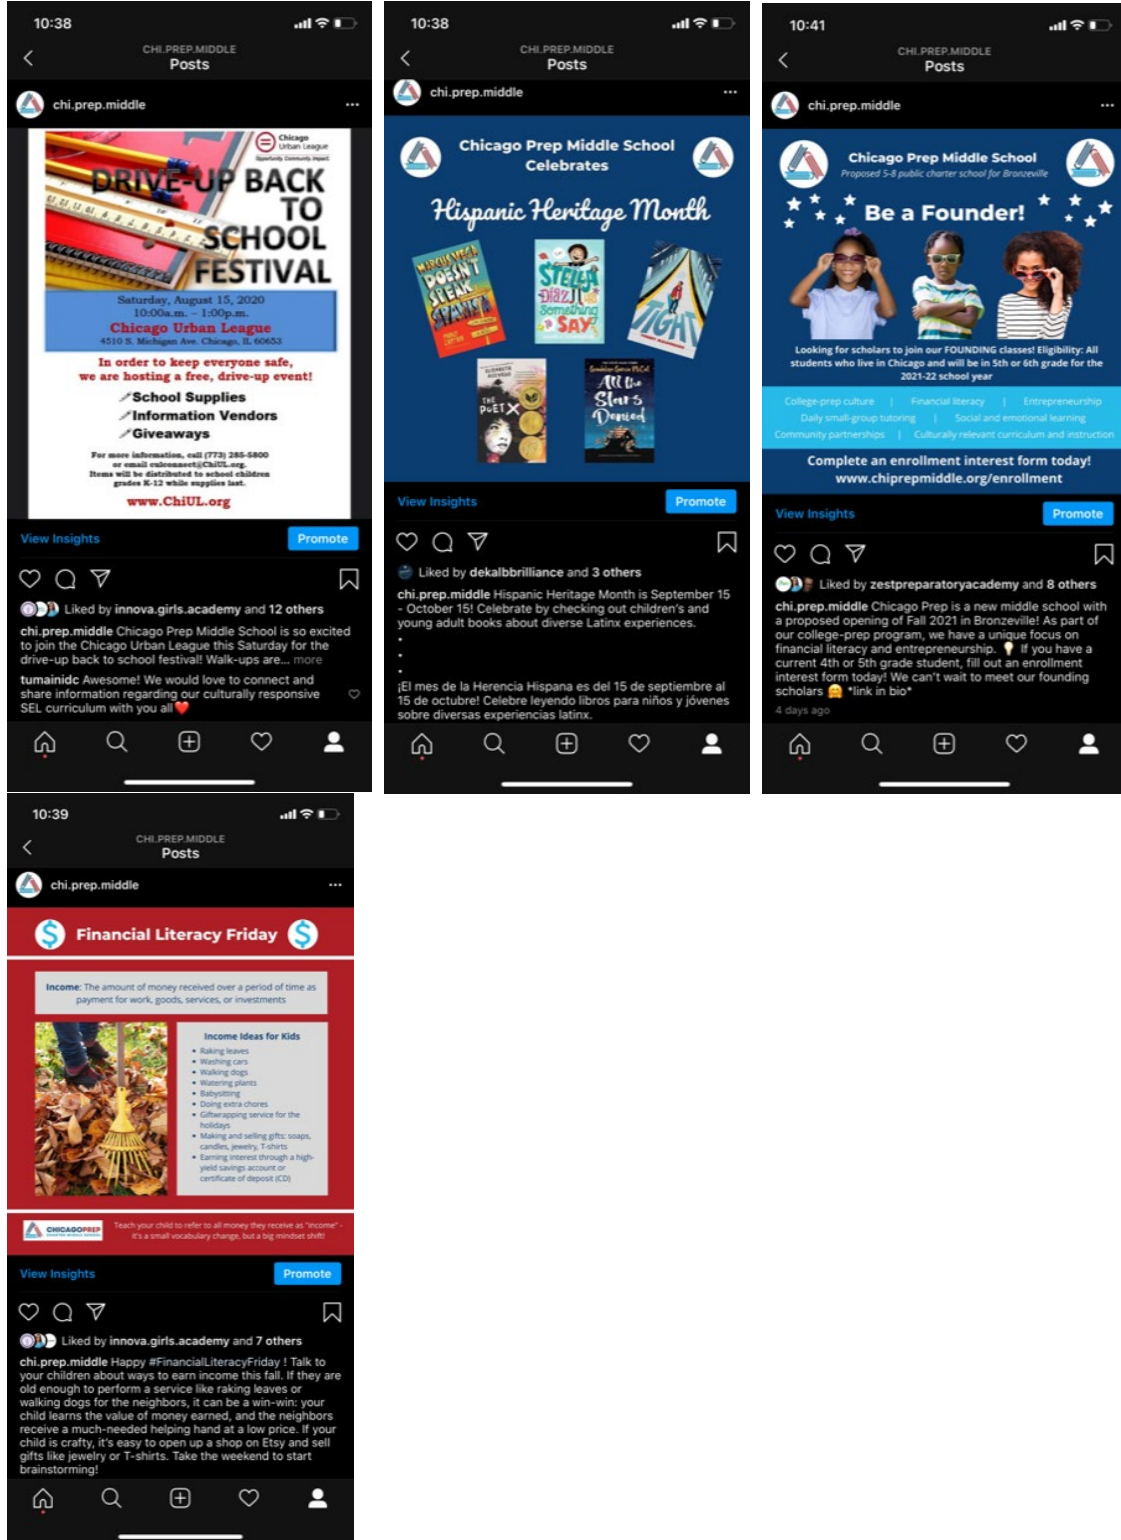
10:38

CHI.PREP.MIDDLE
Posts

chi.prep.middle

Chicago Urban League

DRIVE-UP BACK TO SCHOOL FESTIVAL

Saturday, August 15, 2020
10:00a.m. - 1:00p.m.
Chicago Urban League
4510 S. Michigan Ave. Chicago, IL 60653

In order to keep everyone safe, we are hosting a free, drive-up event!

School Supplies
Information Vendors
Giveaways

For more information, call (773) 285-5800 or email culconnect@ChiUL.org.
Items will be distributed to school children grades K-12 while supplies last.

www.ChiUL.org

View Insights
Promote

Liked by innova.girls.academy and 12 others

chi.prep.middle Chicago Prep Middle School is so excited to join the Chicago Urban League this Saturday for the drive-up back to school festival! Walk-ups are... more

tumainidc Awesome! We would love to connect and share information regarding our culturally responsive SEL curriculum with you all

10:38

CHI.PREP.MIDDLE
Posts

chi.prep.middle

Chicago Prep Middle School Celebrates

Hispanic Heritage Month

MARCELA VEGA DOESN'T SPEAK SPANISH

STELLA DIAZ Has Something to SAY

TIGHT

THE POET X

All the Stars Denied

View Insights
Promote

Liked by dekalbbrilliance and 3 others

chi.prep.middle Hispanic Heritage Month is September 15 - October 15! Celebrate by checking out children's and young adult books about diverse Latinx experiences.
.
.
.
¡El mes de la Herencia Hispana es del 15 de septiembre al 15 de octubre! Celebre leyendo libros para niños y jóvenes sobre diversas experiencias latinx.

10:41

CHI.PREP.MIDDLE
Posts

chi.prep.middle

Chicago Prep Middle School
Proposed 5-8 public charter school for Bronzeville

Be a Founder!

Looking for scholars to join our FOUNDING classes! Eligibility: All students who live in Chicago and will be in 5th or 6th grade for the 2021-22 school year

College-prep culture | Financial literacy | Entrepreneurship
Daily small-group tutoring | Social and emotional learning
Community partnerships | Culturally relevant curriculum and instruction

Complete an enrollment interest form today!
www.chiprepmiddle.org/enrollment

View Insights
Promote

Liked by zestpreparatoryacademy and 8 others

chi.prep.middle Chicago Prep is a new middle school with a proposed opening of Fall 2021 in Bronzeville! As part of our college-prep program, we have a unique focus on financial literacy and entrepreneurship. If you have a current 4th or 5th grade student, fill out an enrollment interest form today! We can't wait to meet our founding scholars *link in bio*

4 days ago

10:39

CHI.PREP.MIDDLE
Posts

chi.prep.middle

Financial Literacy Friday

Income: The amount of money received over a period of time as payment for work, goods, services, or investments

Income Ideas for Kids
• Raking leaves
• Washing cars
• Walking dogs
• Watering plants
• Babysitting
• Doing extra chores
• Giftwrapping service for the holidays
• Making and selling gifts: soaps, candles, jewelry, T-shirts
• Earning interest through a high-yield savings account or certificate of deposit (CD)

CHICAGOPREP

Teach your child to refer to all money they receive as "income" - it's a small vocabulary change, but a big mindset shift!

View Insights
Promote

Liked by innova.girls.academy and 7 others

chi.prep.middle Happy #FinancialLiteracyFriday ! Talk to your children about ways to earn income this fall. If they are old enough to perform a service like raking leaves or walking dogs for the neighbors, it can be a win-win: your child learns the value of money earned, and the neighbors receive a much-needed helping hand at a low price. If your child is crafty, it's easy to open up a shop on Etsy and sell gifts like jewelry or T-shirts. Take the weekend to start brainstorming!